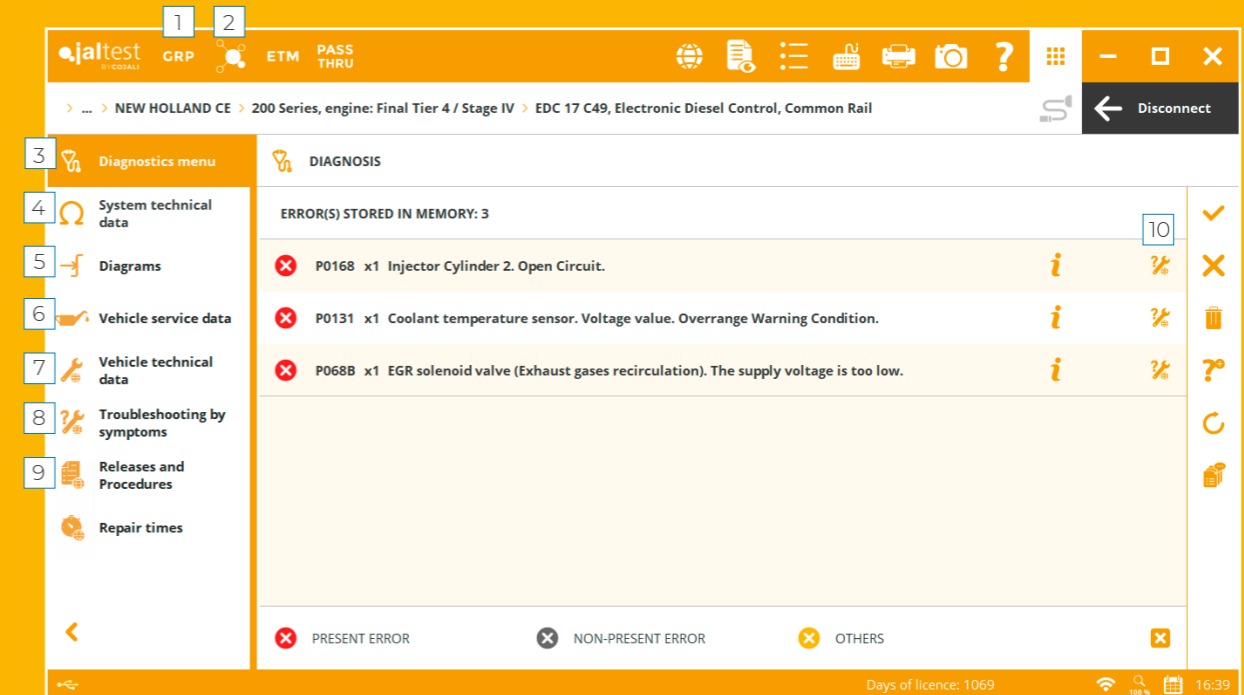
jaltest BY COJALI GRP ETM PASS THRU

1 2

> ... > NEW HOLLAND CE > 200 Series, engine: Final Tier 4 / Stage IV > EDC 17 C49, Electronic Diesel Control, Common Rail

Disconnect

3 Diagnostics menu

4 System technical data

5 Diagrams

6 Vehicle service data

7 Vehicle technical data

8 Troubleshooting by symptoms

9 Releases and Procedures

Repair times

DIAGNOSIS

ERROR(S) STORED IN MEMORY: 3

10

P0168 x1 Injector Cylinder 2. Open Circuit.

P0131 x1 Coolant temperature sensor. Voltage value. Overrange Warning Condition.

P068B x1 EGR solenoid valve (Exhaust gases recirculation). The supply voltage is too low.

PRESENT ERROR NON-PRESENT ERROR OTHERS

Days of licence: 1069 100 % 16:39